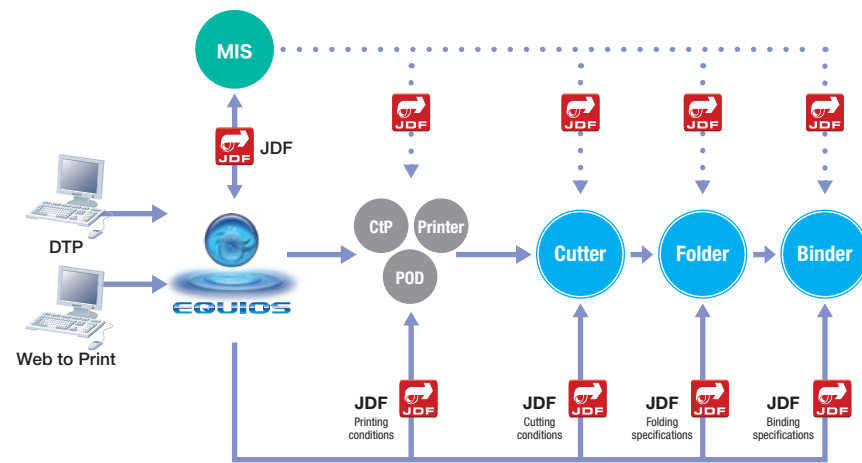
MIS

JDF

JDF

JDF

JDF

JDF

JDF

DTP

Web to Print

EQUIOS

CtP

Printer

POD

Cutter

Folder

Binder

JDF
JDF
Printing conditions

JDF
JDF
Cutting conditions

JDF
JDF
Folding specifications

JDF
JDF
Binding specifications